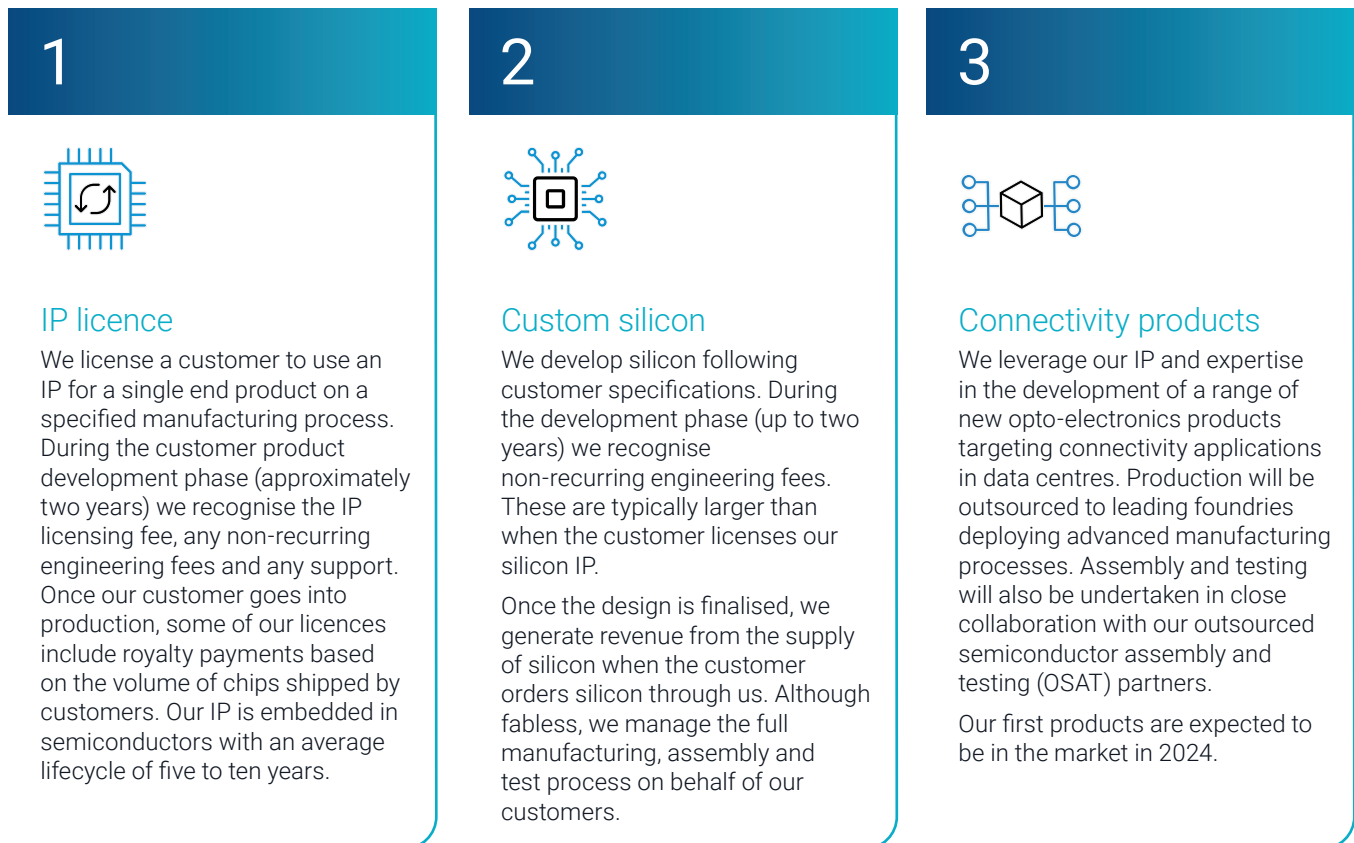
1

IP licence

We license a customer to use an IP for a single end product on a specified manufacturing process. During the customer product development phase (approximately two years) we recognise the IP licensing fee, any non-recurring engineering fees and any support. Once our customer goes into production, some of our licences include royalty payments based on the volume of chips shipped by customers. Our IP is embedded in semiconductors with an average lifecycle of five to ten years.

2

Custom silicon

We develop silicon following customer specifications. During the development phase (up to two years) we recognise non-recurring engineering fees. These are typically larger than when the customer licenses our silicon IP.

Once the design is finalised, we generate revenue from the supply of silicon when the customer orders silicon through us. Although fabless, we manage the full manufacturing, assembly and test process on behalf of our customers.

3

Connectivity products

We leverage our IP and expertise in the development of a range of new opto-electronics products targeting connectivity applications in data centres. Production will be outsourced to leading foundries deploying advanced manufacturing processes. Assembly and testing will also be undertaken in close collaboration with our outsourced semiconductor assembly and testing (OSAT) partners.

Our first products are expected to be in the market in 2024.